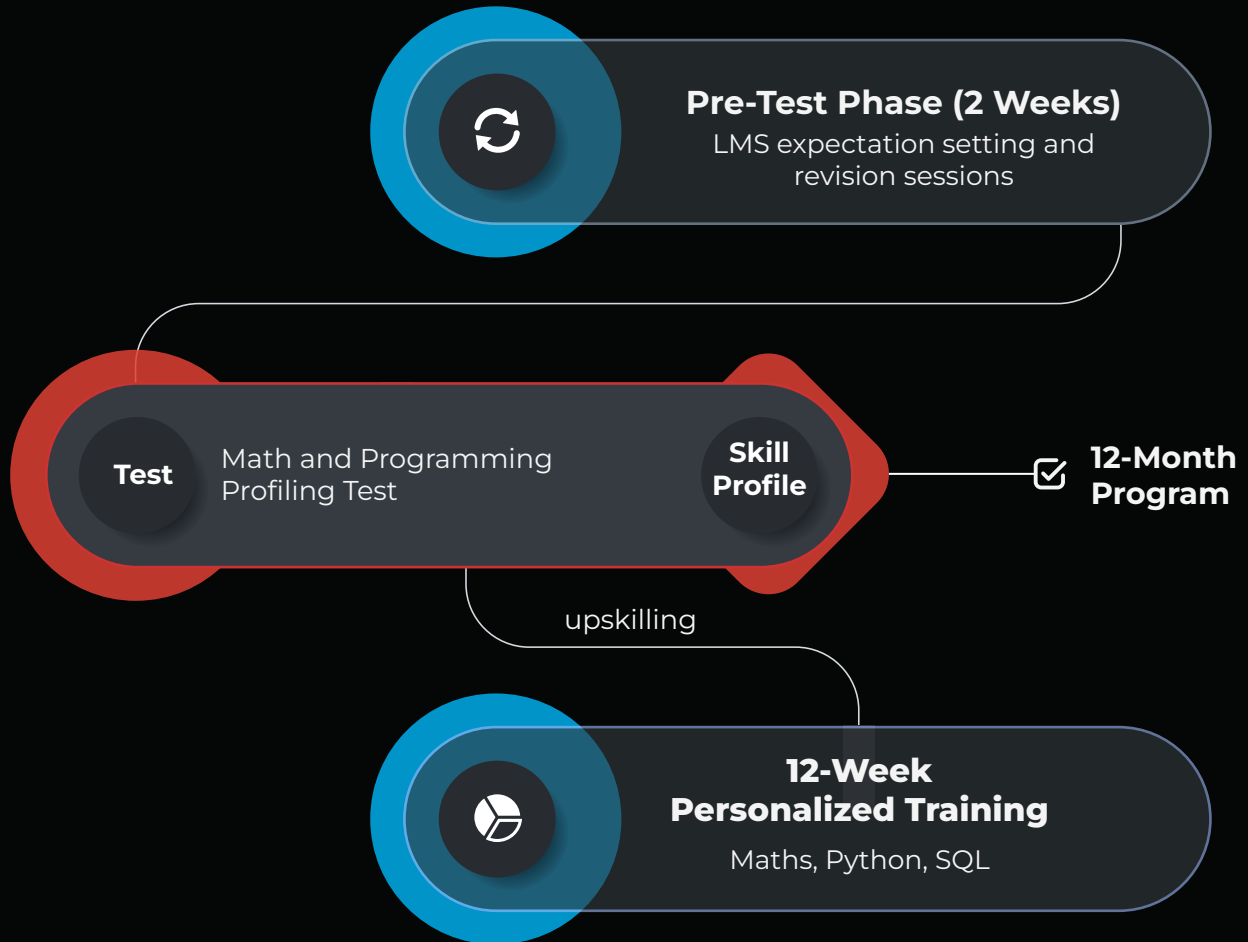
Pre-Test Phase (2 Weeks)
LMS expectation setting and revision sessions

Test

Math and Programming Profiling Test

Skill Profile

12-Month Program

upskilling

12-Week Personalized Training

Maths, Python, SQL